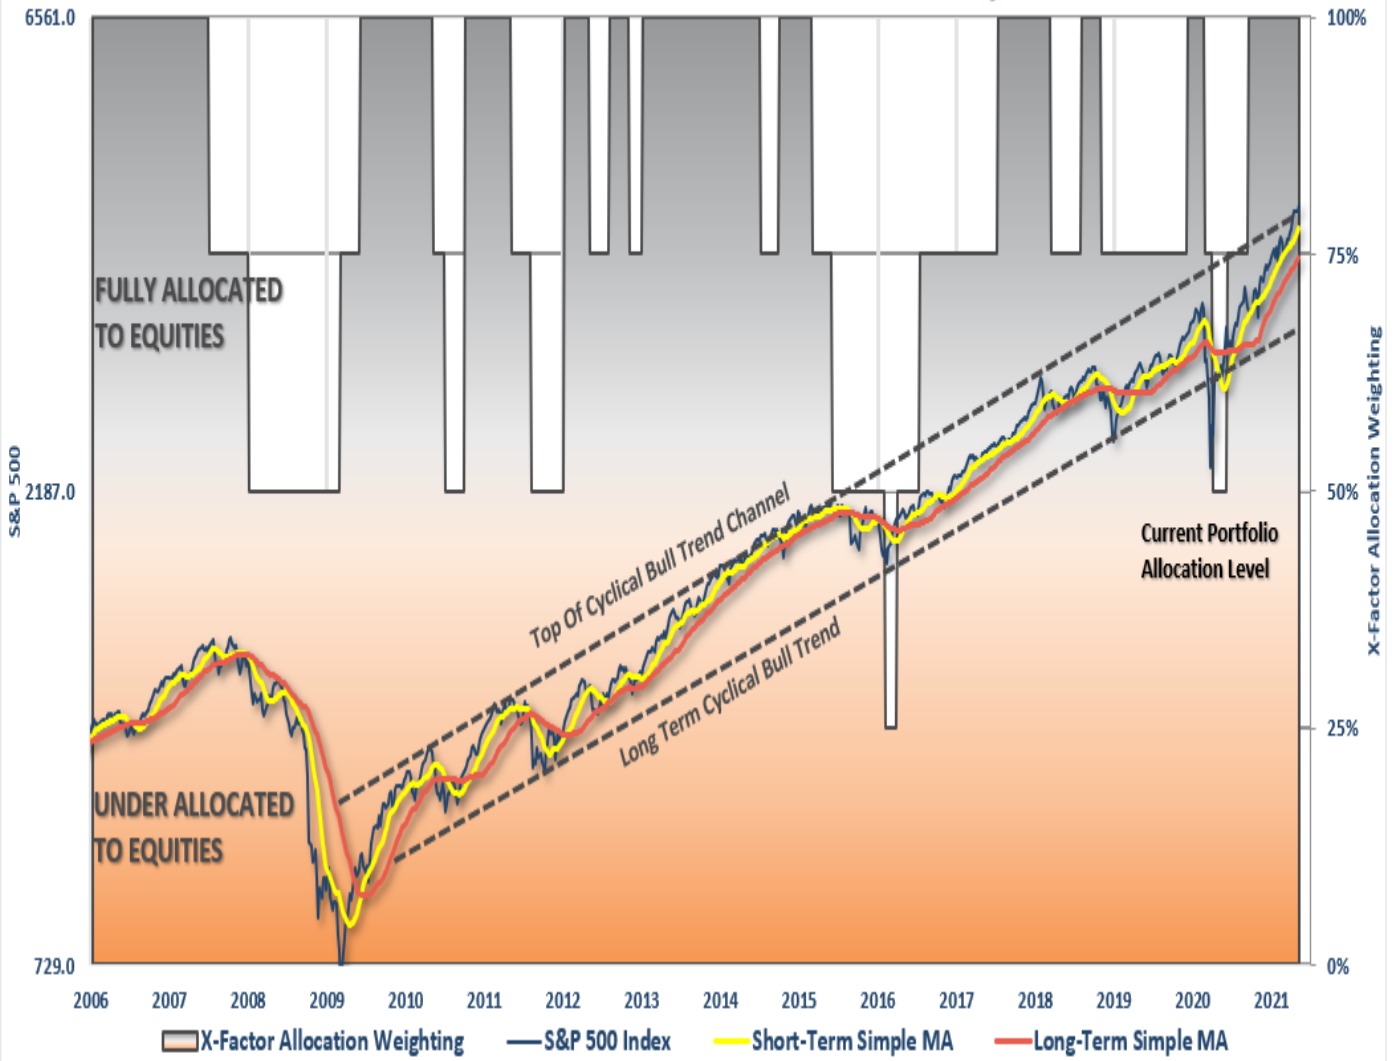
6561.0

2187.0

729.0

S&P 500

100%

75%

50%

25%

0%

X-Factor Allocation Weighting

FULLY ALLOCATED TO EQUITIES

UNDER ALLOCATED TO EQUITIES

Top Of Cyclical Bull Trend Channel

Long Term Cyclical Bull Trend

Current Portfolio Allocation Level

2006 2007 2008 2009 2010 2011 2012 2013 2014 2015 2016 2017 2018 2019 2020 2021

X-Factor Allocation Weighting
S&P 500 Index
Short-Term Simple MA
Long-Term Simple MA